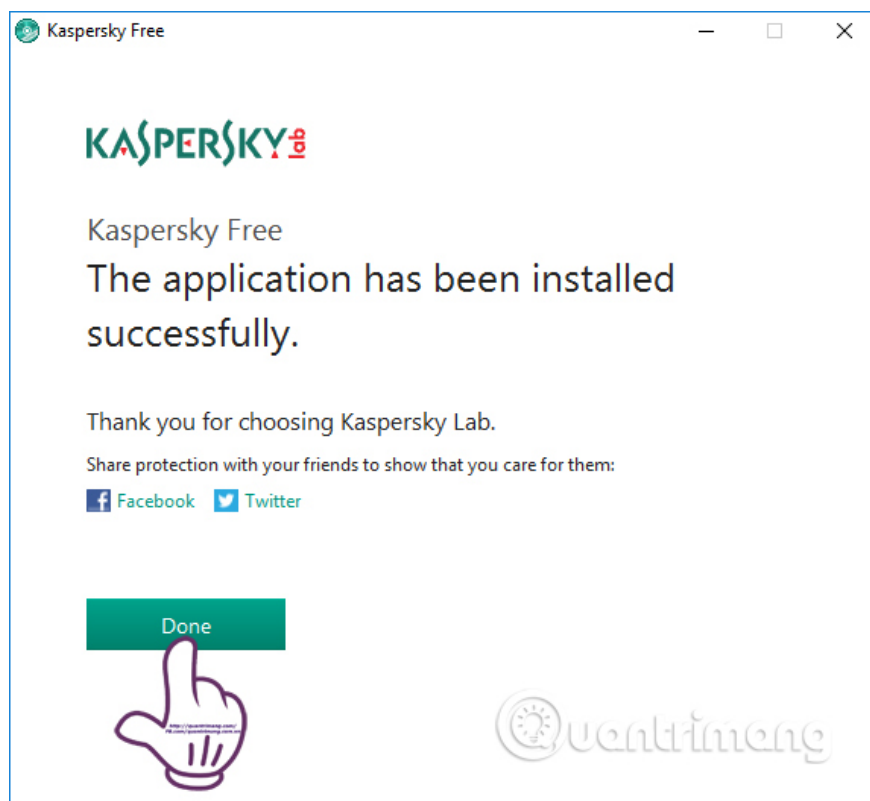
Kaspersky Free

KASPERSKY lab

Kaspersky Free
The application has been installed successfully.

Thank you for choosing Kaspersky Lab.

Share protection with your friends to show that you care for them:

Facebook Twitter

Done

Quantrimang